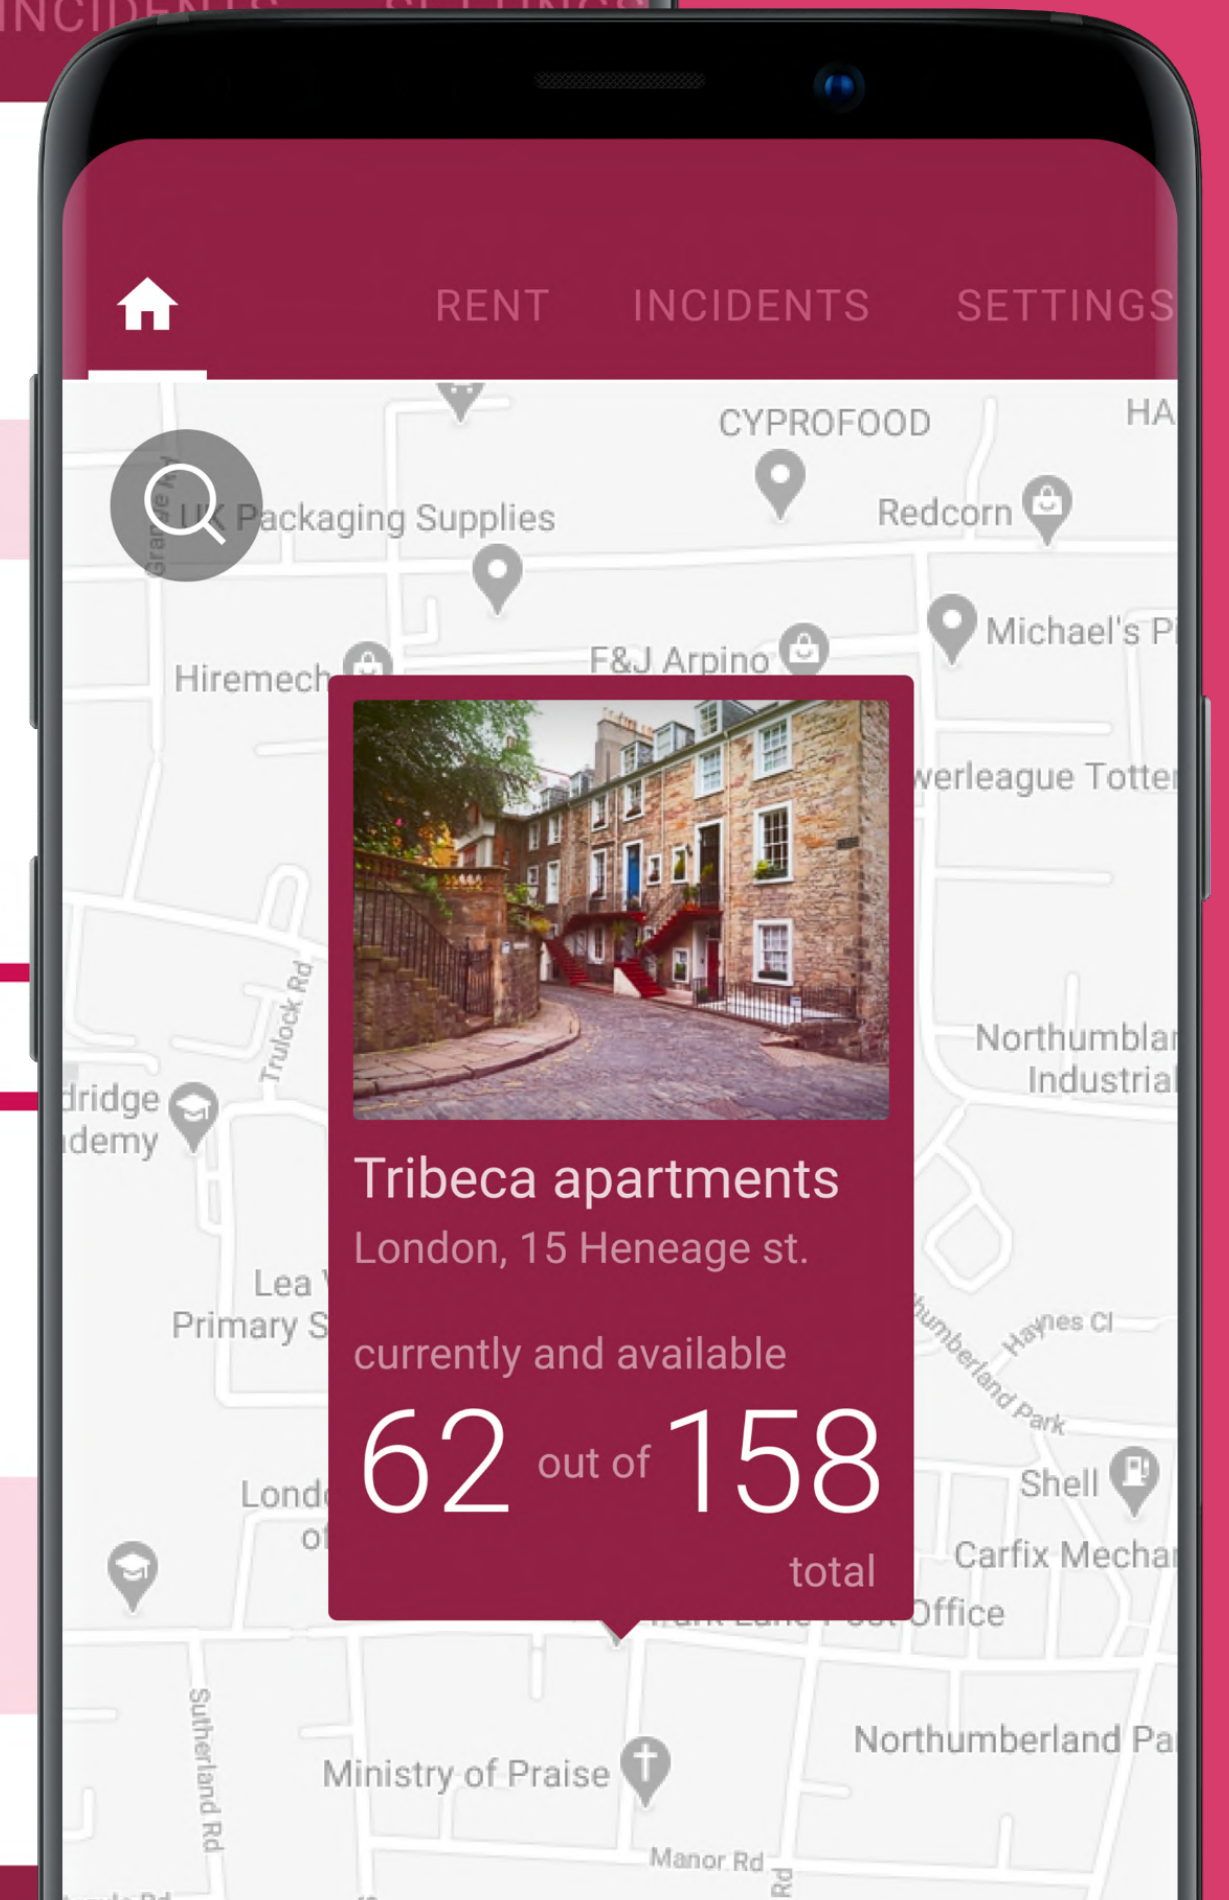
INCIDENTS SETTINGS

RENT INCIDENTS SETTINGS

CYPROFOOD
HA
UK Packaging Supplies
Redcorn
Hiremech
F&J Arpino
Michael's Pi
werleague Totte
Trulock Rd
Northumbla
Industria
dridge
ademy
Lea
Primary S
Haynes Cl
umberland Park
Shell
Londo
of
Carfix Mecha
Office
Sutherland Rd
Ministry of Praise
Northumberland Pa
Manor Rd

Tribeca apartments
London, 15 Heneage st.

currently and available
62 out of 158
total